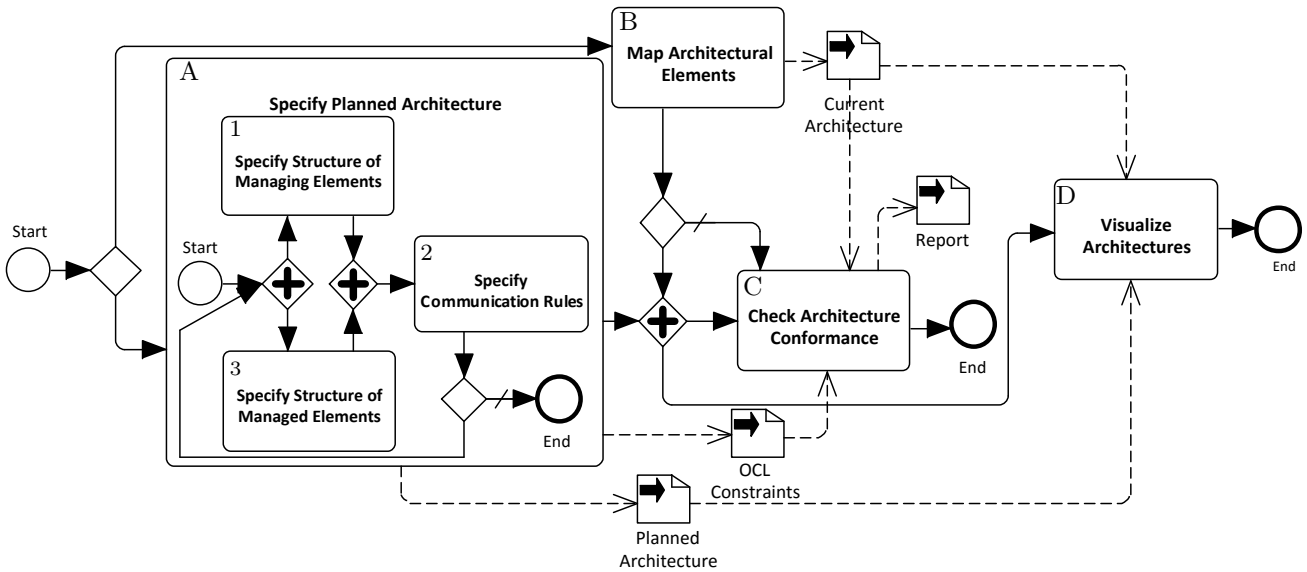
B
Map Architectural Elements

Current Architecture

A
Specify Planned Architecture

1
Specify Structure of Managing Elements

Start

Start

2
Specify Communication Rules

3
Specify Structure of Managed Elements

End

Report

C
Check Architecture Conformance

End

D
Visualize Architectures

End

OCL Constraints

Planned Architecture